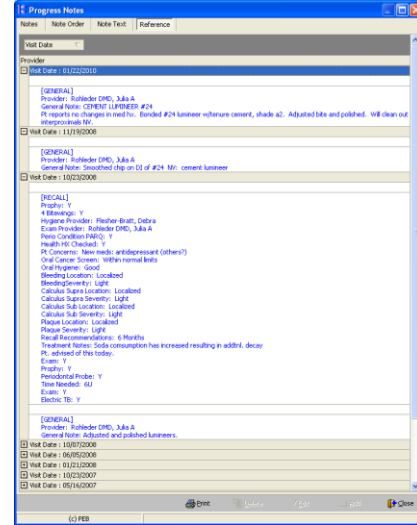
Progress Notes

Notes | Note Order | Note Text | Reference

Visit Date

Provider

Visit Date : 01/22/2010

[GENERAL]
Provider: Rohleder DMD, Julia A
General Note: CEMENT LUMINEER #24
Pt reports no changes in med hx. Bonded #24 lumineer w/lenure cement, shade a2. Adjusted bite and polished. Will clean out interproximals NV.

Visit Date : 11/19/2008

[GENERAL]
Provider: Rohleder DMD, Julia A
General Note: Smoothed chip on DI of #24 NV: cement lumineer

Visit Date : 10/23/2008

[RECALL]
Prophy: Y
4 Bitewings: Y
Hygiene Provider: Flesher-Bratt, Debra
Exam Provider: Rohleder DMD, Julia A
Perio Condition PARQ: Y
Health HX Checked: Y
Pt Concerns: New meds: antidepressant (others?)
Oral Cancer Screen: Within normal limits
Oral Hygiene: Good
Bleeding Location: Localized
BleedingSeverity: Light
Calculus Supra Location: Localized
Calculus Supra Severity: Light
Calculus Sub Location: Localized
Calculus Sub Severity: Light
Plaque Location: Localized
Plaque Severity: Light
Recall Recommendations: 6 Months
Treatment Notes: Soda consumption has increased resulting in addtnl. decay
Pt. advised of this today.
Exam: Y
Prophy: Y
Periodontal Probe: Y
Time Needed: 6U
Exam: Y
Electric TB: Y

[GENERAL]
Provider: Rohleder DMD, Julia A
General Note: Adjusted and polished lumineers.

Visit Date : 10/07/2008
Visit Date : 06/05/2008
Visit Date : 01/21/2008
Visit Date : 10/23/2007
Visit Date : 05/16/2007

Print | Delete | Edit | Add | Close

(C) PEB